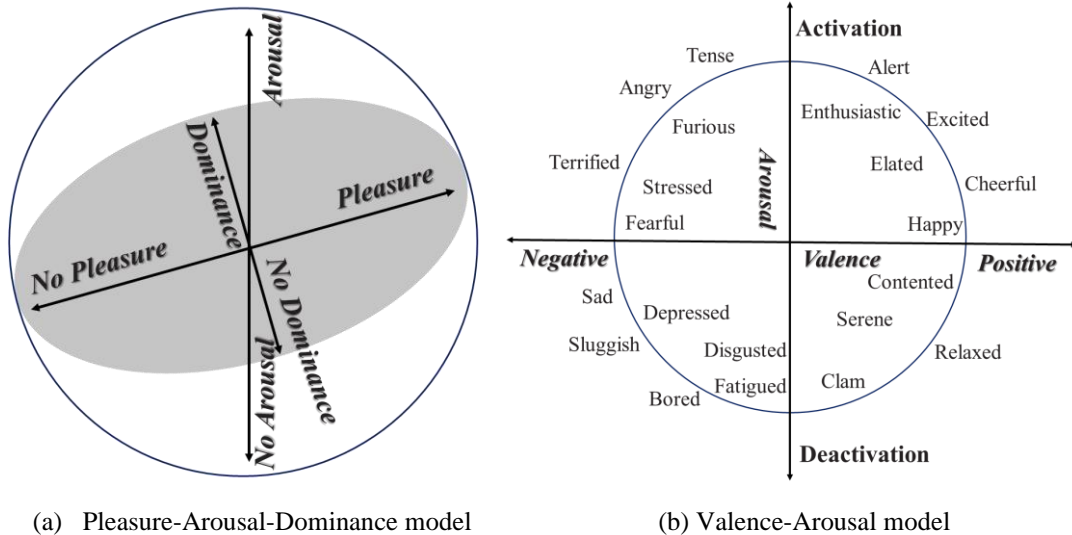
Arousal
Dominance
Pleasure
No Pleasure
No Dominance
No Arousal

Activation
Tense
Alert
Angry
Enthusiastic
Excited
Furious
Arousal
Terrified
Elated
Cheerful
Stressed
Fearful
Happy
Negative
Valence
Positive
Contented
Sad
Depressed
Serene
Sluggish
Disgusted
Relaxed
Fatigued
Clam
Bored
Deactivation

(a) Pleasure-Arousal-Dominance model

(b) Valence-Arousal model